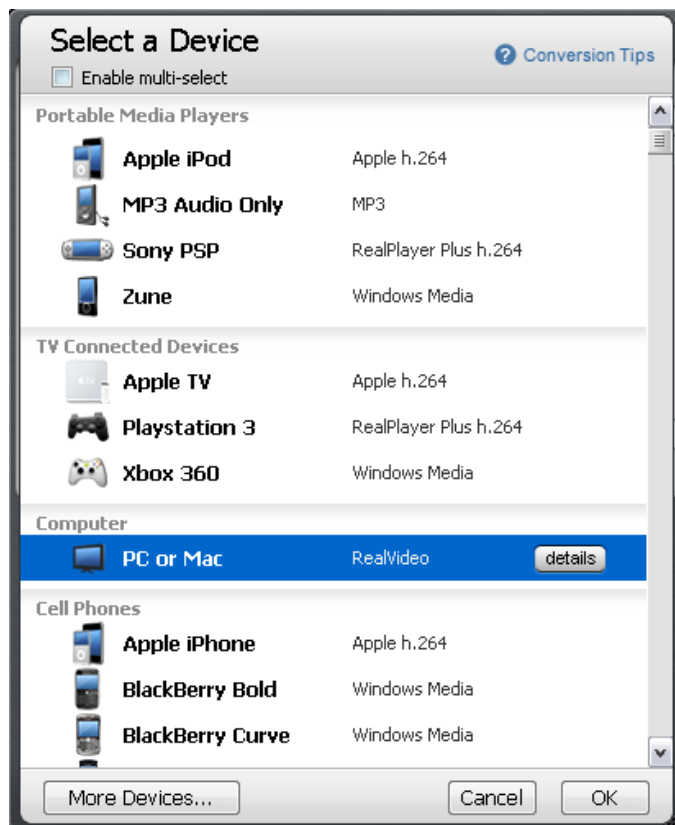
Select a Device

Enable multi-select

Conversion Tips

Portable Media Players

Apple iPod Apple h.264

MP3 Audio Only MP3

Sony PSP RealPlayer Plus h.264

Zune Windows Media

TV Connected Devices

Apple TV Apple h.264

Playstation 3 RealPlayer Plus h.264

Xbox 360 Windows Media

Computer

PC or Mac RealVideo details

Cell Phones

Apple iPhone Apple h.264

BlackBerry Bold Windows Media

BlackBerry Curve Windows Media

More Devices...

Cancel

OK